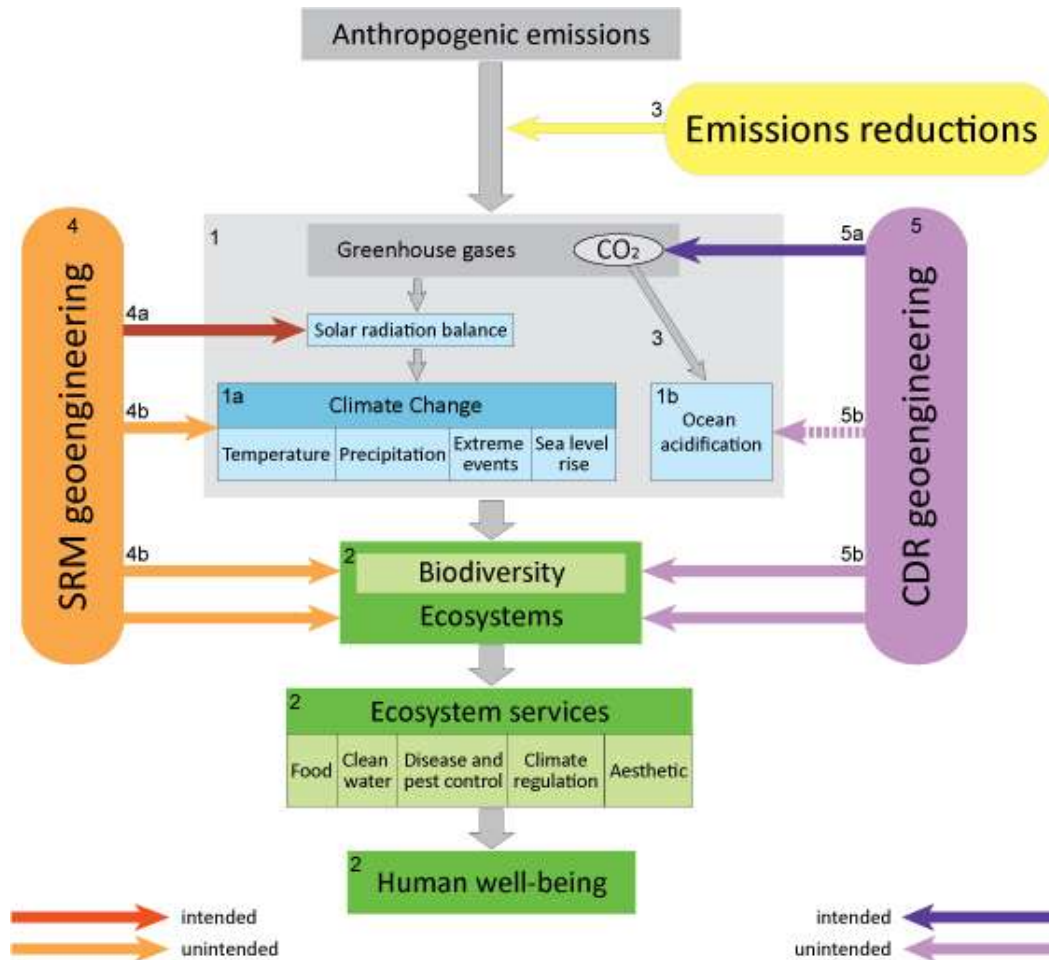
Anthropogenic emissions

3

Emissions reductions

4

SRM geoengineering

4a

4b

4b

1

Greenhouse gases

$CO_2$

Solar radiation balance

3

1a

Climate Change

| Temperature | Precipitation | Extreme events | Sea level rise |
|---|---|---|---|

1b

Ocean acidification

5

CDR geoengineering

5a

5b

5b

2

Biodiversity

Ecosystems

2

Ecosystem services

| Food | Clean water | Disease and pest control | Climate regulation | Aesthetic |
|---|---|---|---|---|

2

Human well-being

intended

unintended

intended

unintended